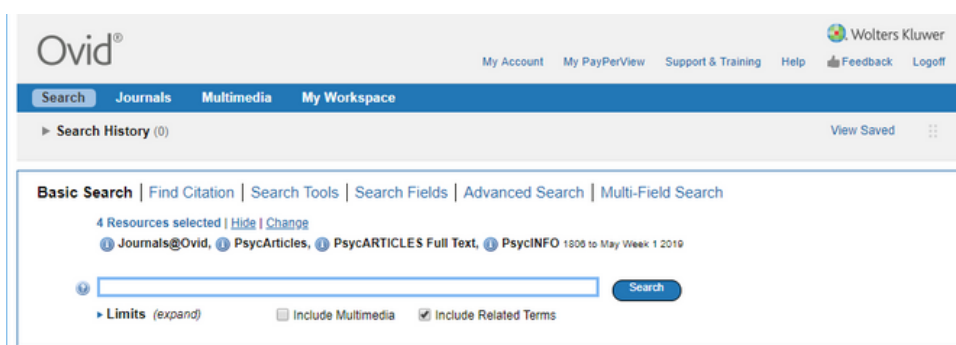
Ovid®

Wolters Kluwer

My Account My PayPerView Support & Training Help Feedback Logoff

Search Journals Multimedia My Workspace

▸ Search History (0)

View Saved

Basic Search | Find Citation | Search Tools | Search Fields | Advanced Search | Multi-Field Search

4 Resources selected | Hide | Change

Journals@Ovid, PsycArticles, PsycARTICLES Full Text, PsycINFO 1806 to May Week 1 2019

Search

▸ Limits (expand) Include Multimedia Include Related Terms